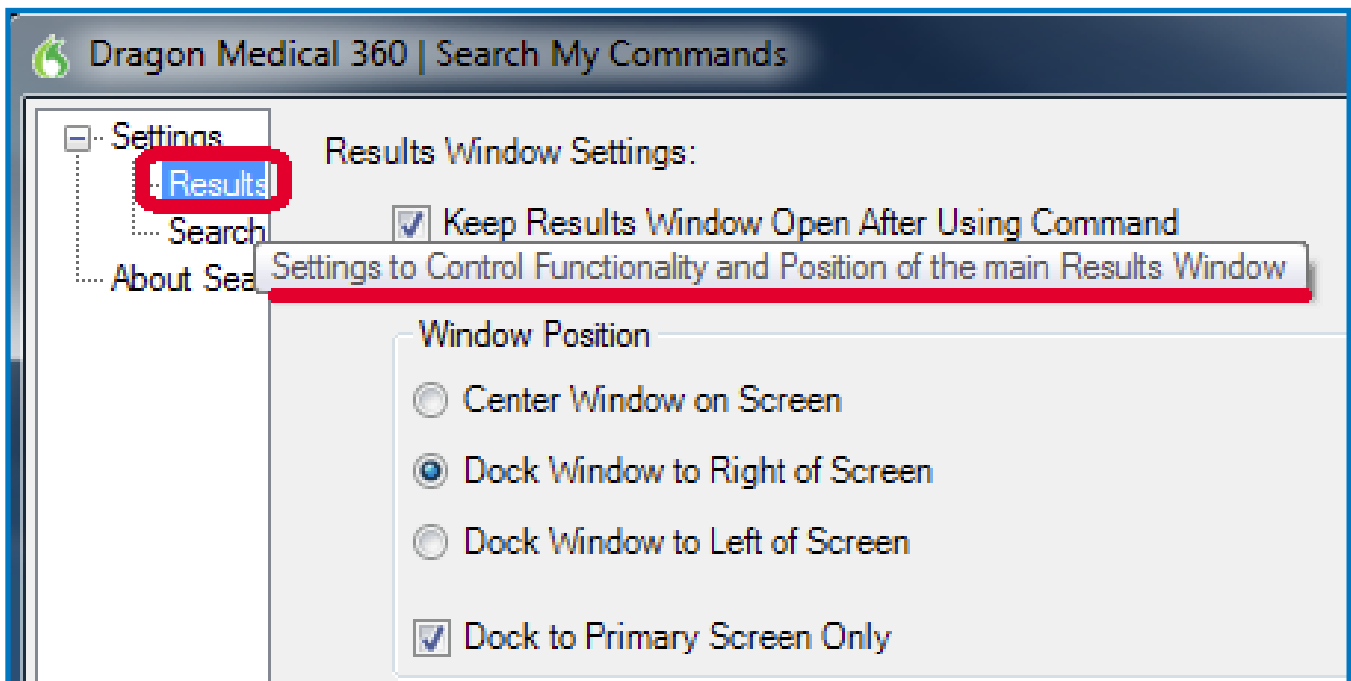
Dragon Medical 360 | Search My Commands

Settings
Results
Search
About Sea

Results Window Settings:

Keep Results Window Open After Using Command

Settings to Control Functionality and Position of the main Results Window

Window Position

Center Window on Screen

Dock Window to Right of Screen

Dock Window to Left of Screen

Dock to Primary Screen Only